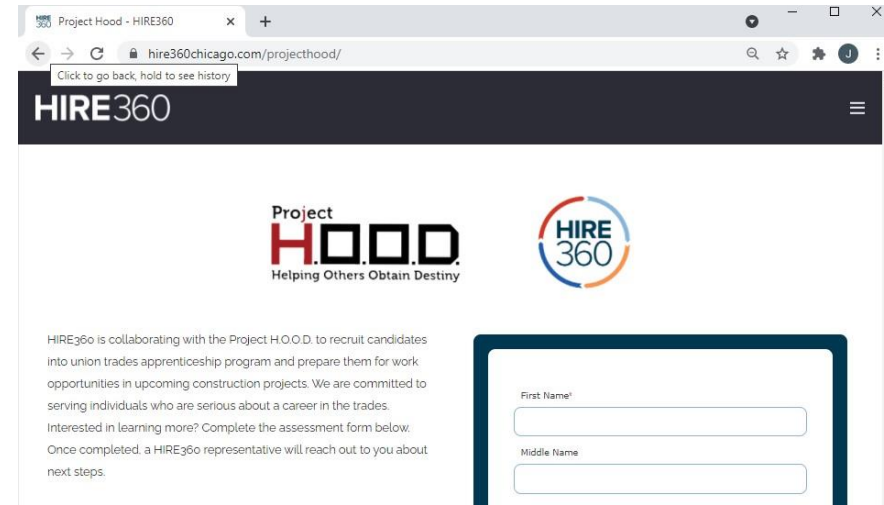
HIRE 360 Project Hood - HIRE360 × +

hire360chicago.com/projecthood/

Click to go back, hold to see history

J

HIRE360

Project H.O.O.D. Helping Others Obtain Destiny

HIRE 360

HIRE360 is collaborating with the Project H.O.O.D. to recruit candidates into union trades apprenticeship program and prepare them for work opportunities in upcoming construction projects. We are committed to serving individuals who are serious about a career in the trades. Interested in learning more? Complete the assessment form below. Once completed, a HIRE360 representative will reach out to you about next steps.

First Name*

Middle Name